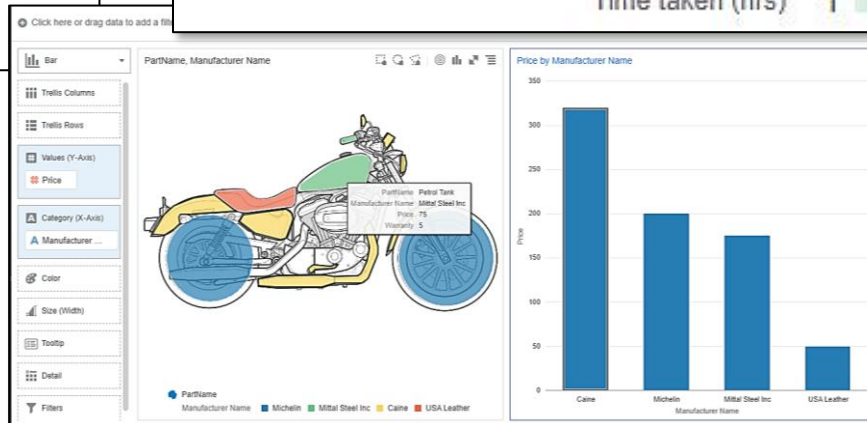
Click here or drag data to add a filt

Time taken (hrs)

Bar

Trellis Columns

Trellis Rows

Values (Y-Axis)

Price

Category (X-Axis)

Manufacturer ...

Color

Size (Width)

Tooltip

Detail

Filters

PartName, Manufacturer Name

PartName Petrol Tank
Manufacturer Name Mittal Steel Inc
Price 75
Warranty 5

PartName
Manufacturer Name Michelin Mittal Steel Inc Caine USA Leather

Price by Manufacturer Name

350
300
250
200
150
100
50
0

Price

Caine
Michelin
Mittal Steel Inc
USA Leather
Manufacturer Name